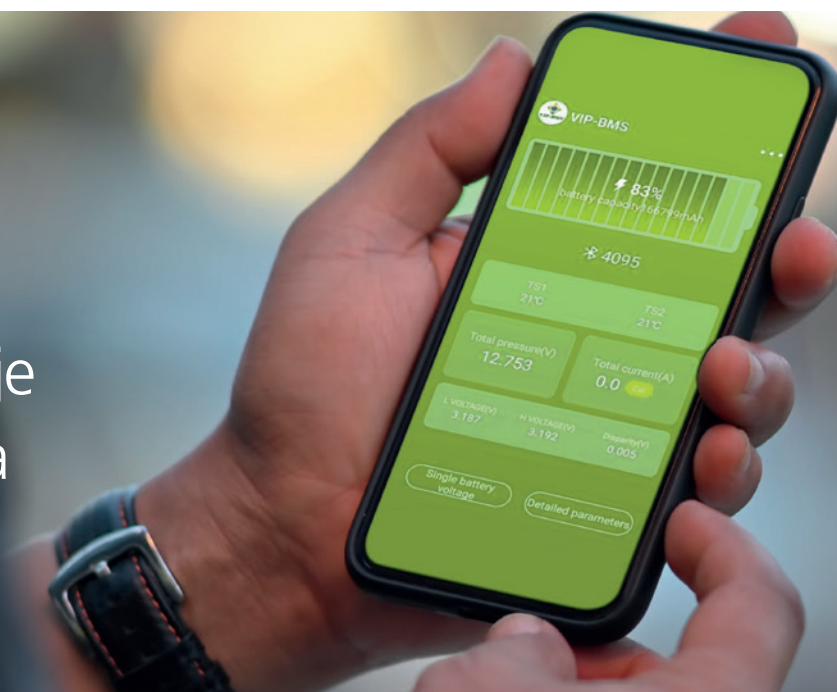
VIP-BMS

83%
battery capacity:66799mAh

4095

TS1
21℃

TS2
21℃

Total pressure(V)
12.753

Total current(A)
0.0

L VOLTAGE(V)
3.187

H VOLTAGE(V)
3.192

Disparity(V)
0.005

Single battery voltage

Detailed parameters

je

a